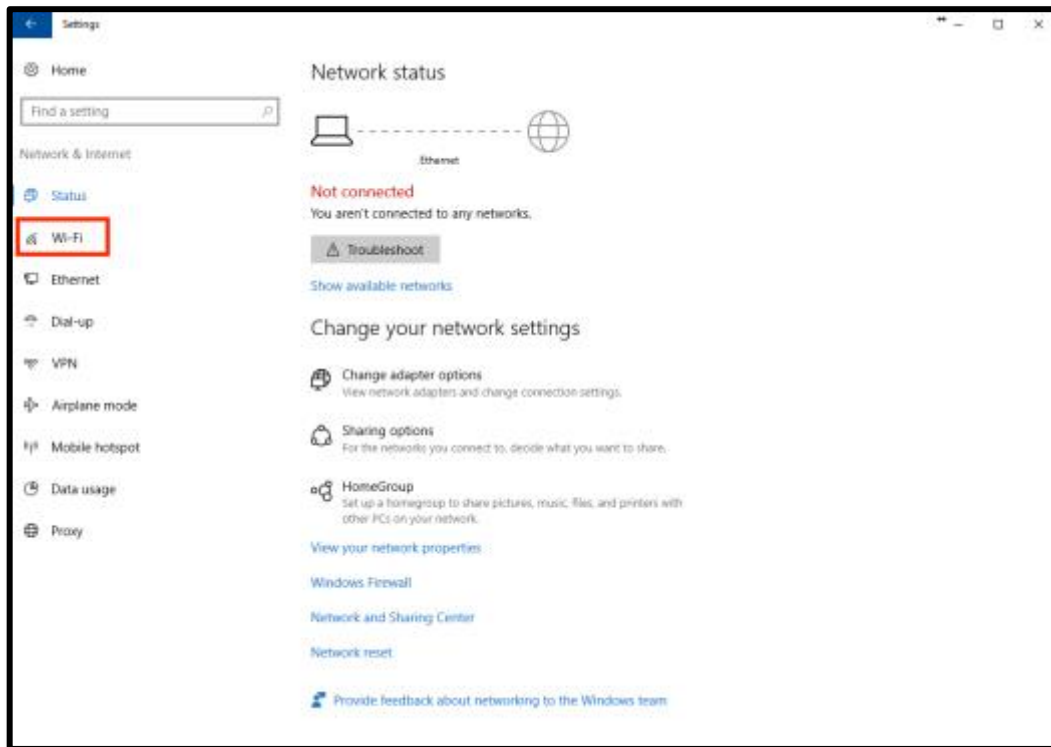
Settings

Home

Find a setting

Network & Internet

Status

Wi-Fi

Ethernet

Dial-up

VPN

Airplane mode

Mobile hotspot

Data usage

Proxy

Network status

Ethernet

Not connected

You aren't connected to any networks.

Troubleshoot

Show available networks

Change your network settings

Change adapter options

View network adapters and change connection settings.

Sharing options

For the networks you connect to, decide what you want to share.

HomeGroup

Set up a homegroup to share pictures, music, files, and printers with other PCs on your network.

View your network properties

Windows Firewall

Network and Sharing Center

Network reset

Provide feedback about networking to the Windows team